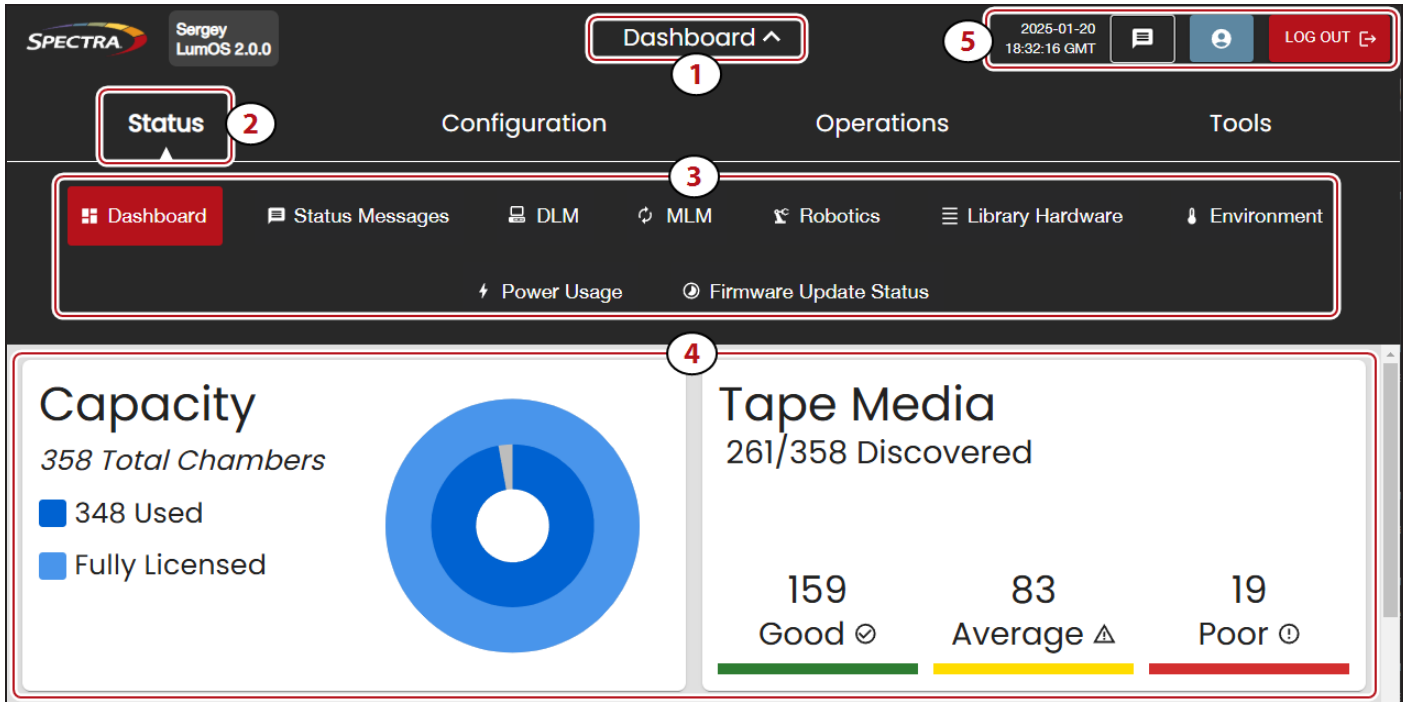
SPECTRA

Sergey
LumOS 2.0.0

Dashboard

1

5

2025-01-20
18:32:16 GMT

LOG OUT

Status

2

Configuration

Operations

Tools

3

Dashboard

Status Messages

DLM

MLM

Robotics

Library Hardware

Environment

Power Usage

Firmware Update Status

4

Capacity

358 Total Chambers

348 Used

Fully Licensed

Tape Media

261/358 Discovered

159

Good

83

Average

19

Poor